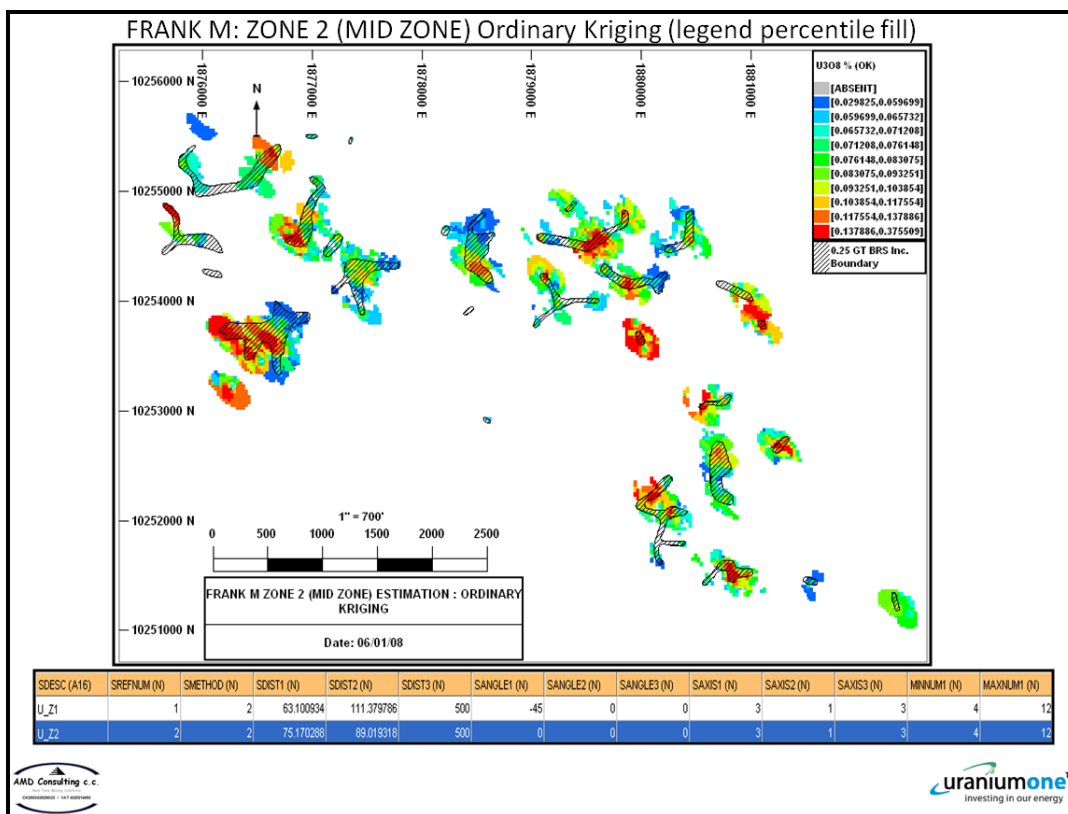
FRANK M: ZONE 2 (MID ZONE) Ordinary Kriging (legend percentile fill)

1876000 E
1877000 E
1878000 E
1879000 E
1880000 E
1881000 E

10256000 N
10255000 N
10254000 N
10253000 N
10252000 N
10251000 N

N

U3O8 % (OK)
[ABSENT]
[0.029825,0.059699]
[0.059699,0.065732]
[0.065732,0.071208]
[0.071208,0.076148]
[0.076148,0.083075]
[0.083075,0.093251]
[0.093251,0.103854]
[0.103854,0.117554]
[0.117554,0.137886]
[0.137886,0.375509]
0.25 GT BRS Inc. Boundary

1" = 700'
0 500 1000 1500 2000 2500

FRANK M ZONE 2 (MID ZONE) ESTIMATION : ORDINARY KRIGING

Date: 06/01/08

| SDESC (A16) | SREFNUM (N) | SMETHOD (N) | SDIST1 (N) | SDIST2 (N) | SDIST3 (N) | SANGLE1 (N) | SANGLE2 (N) | SANGLE3 (N) | SAXIS1 (N) | SAXIS2 (N) | SAXIS3 (N) | MINNUM1 (N) | MAXNUM1 (N) |
|---|---|---|---|---|---|---|---|---|---|---|---|---|---|
| U_Z1 | 1 | 2 | 63.100934 | 111.379786 | 500 | -45 | 0 | 0 | 3 | 1 | 3 | 4 | 12 |
| U_Z2 | 2 | 2 | 75.170288 | 89.019318 | 500 | 0 | 0 | 0 | 3 | 1 | 3 | 4 | 12 |

AMD Consulting c.c.
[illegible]

uraniumone
investing in our energy